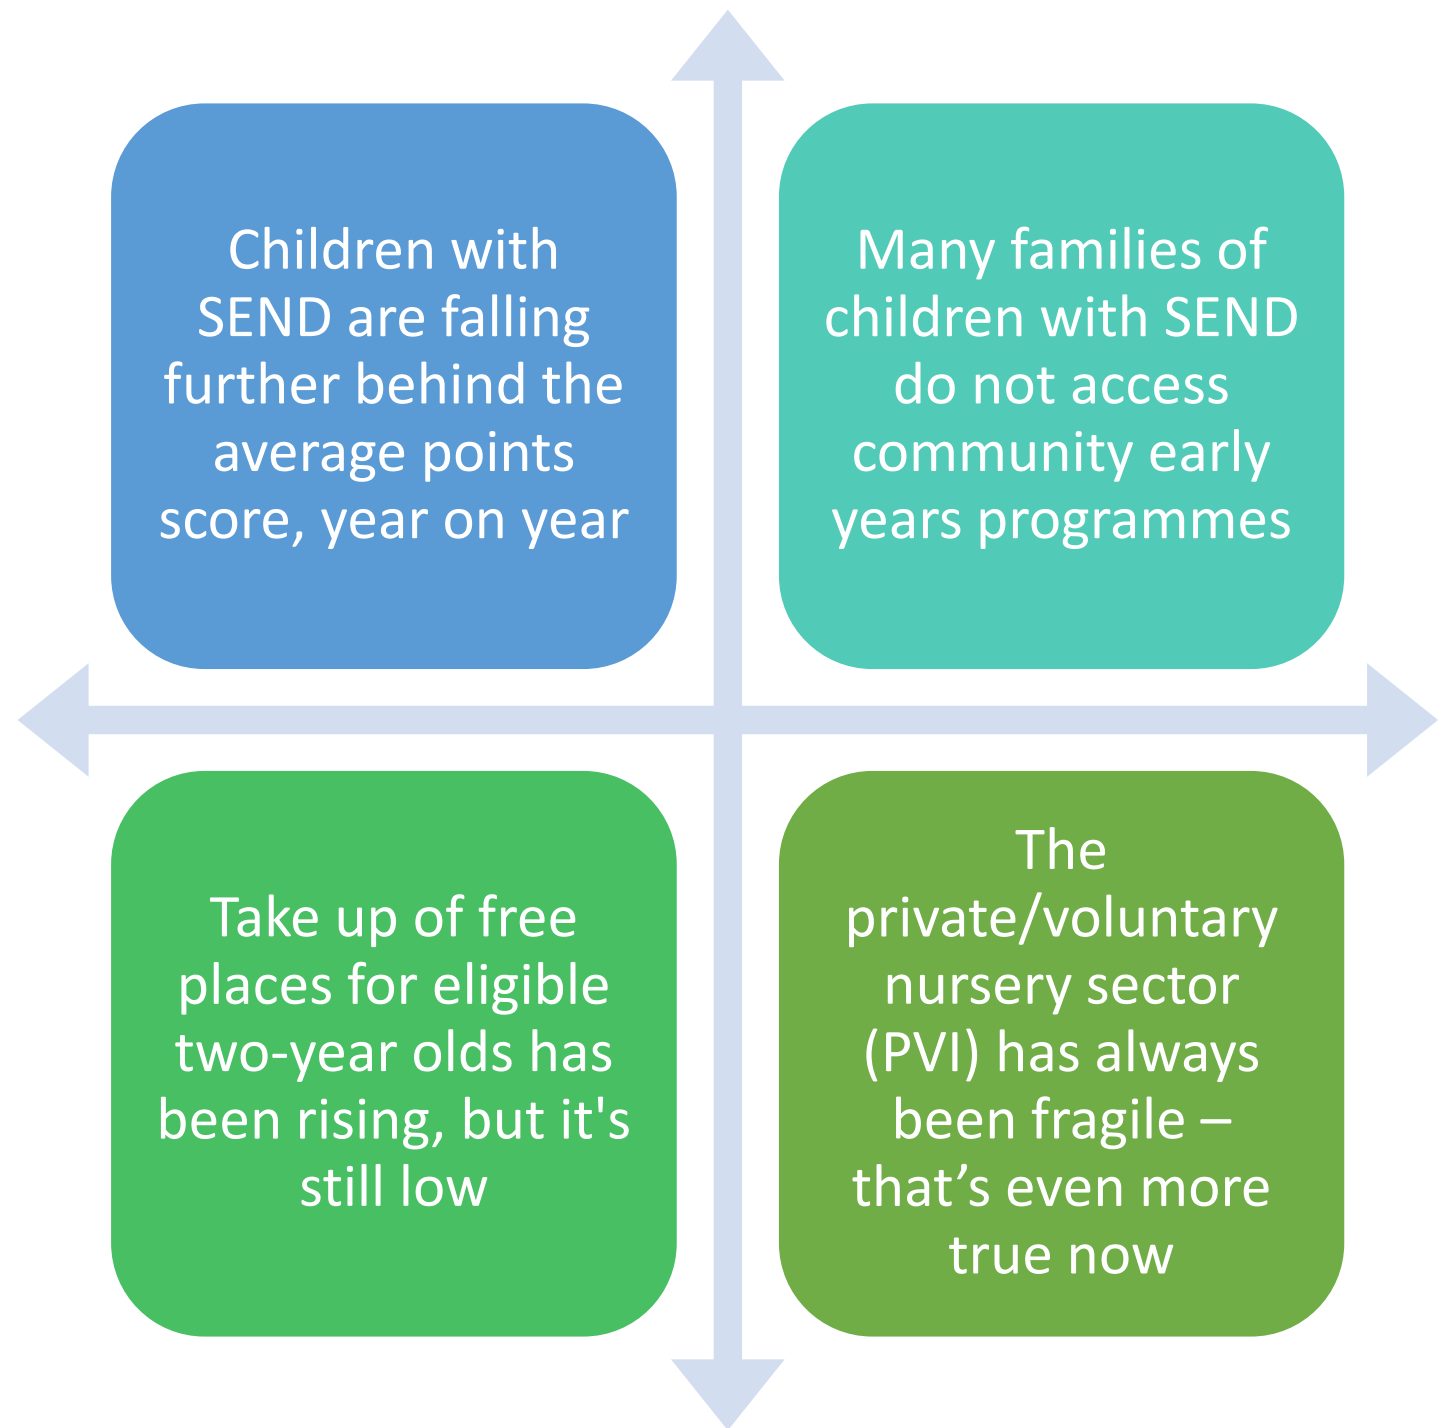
Children with SEND are falling further behind the average points score, year on year

Many families of children with SEND do not access community early years programmes

Take up of free places for eligible two-year olds has been rising, but it's still low

The private/voluntary nursery sector (PVI) has always been fragile – that’s even more true now